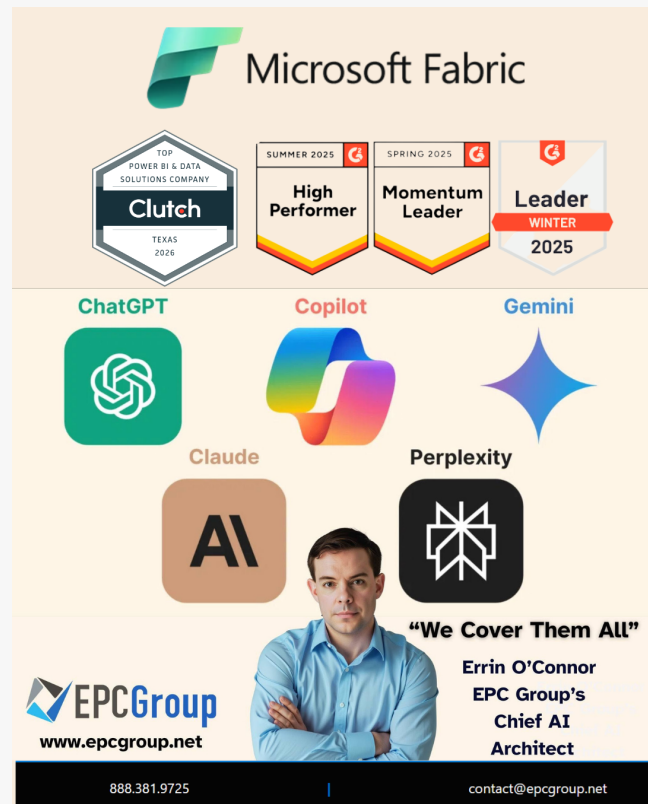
Microsoft Fabric

TOP POWER BI & DATA SOLUTIONS COMPANY
Clutch
TEXAS 2026

SUMMER 2025
High Performer

SPRING 2025
Momentum Leader

Leader
WINTER
2025

ChatGPT

Copilot

Gemini

Claude

Perplexity

“We Cover Them All”

Errin O’Connor
EPC Group’s
Chief AI
Architect

EPCGroup
www.epcgroup.net

888.381.9725

contact@epcgroup.net